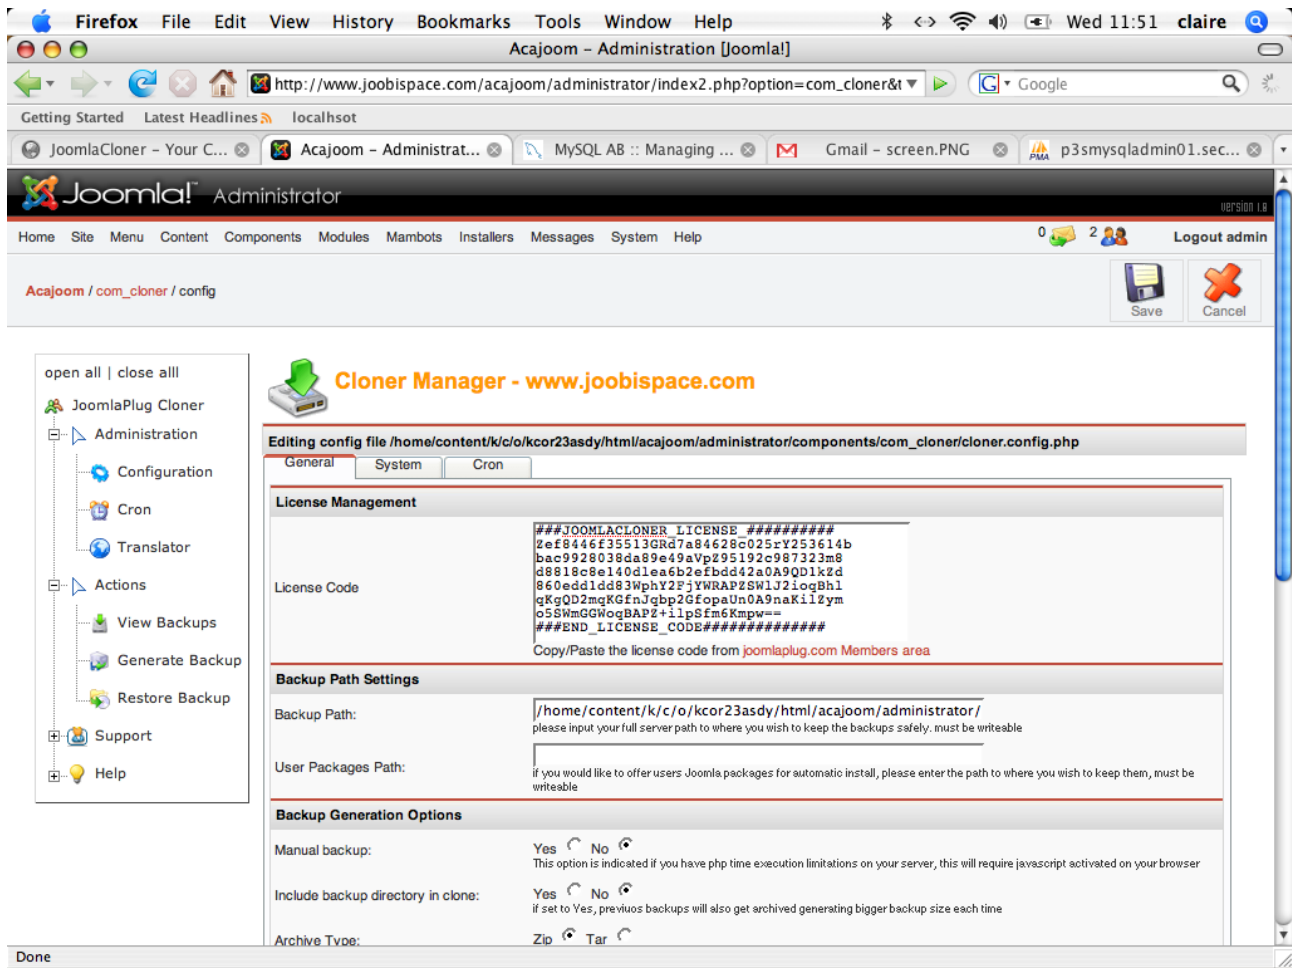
Firefox File Edit View History Bookmarks Tools Window Help

Wed 11:51 claire

Acajoom - Administration [Joomla!]

http://www.joobispace.com/acajoom/administrator/index2.php?option=com_cloner&t

Google

Getting Started Latest Headlines localhsot

JoomlaCloner - Your C... | Acajoom - Administrat... | MySQL AB :: Managing ... | Gmail - screen.PNG | p3smysqladmin01.sec...

Joomla! Administrator

version 1.0

Home Site Menu Content Components Modules Mambots Installers Messages System Help

0 2 Logout admin

Acajoom / com_cloner / config

Save Cancel

open all | close all

JoomlaPlug Cloner

Administration

Configuration

Cron

Translator

Actions

View Backups

Generate Backup

Restore Backup

Support

Help

Cloner Manager - www.joobispace.com

Editing config file /home/content/k/c/o/kcor23asdy/html/acajoom/administrator/components/com_cloner/cloner.config.php

General System Cron

License Management

License Code

###JOOMLACLONER_LICENSE_##########
2ef8446f35513GRd7a84628c025rY253614b
bac9928038da89e49aVpZ95192c987323m8
d8818c8e140dlea6b2efbdd42a0A9QD1kZd
860eddldd83WphY2FjYWRAPZSWlJ2iogBhl
gKgQD2mgKGfnJgbp2GfopaUn0A9naKilZym
o5SWmGGWogBAPZ+ilpSfm6Kmpw==
###END_LICENSE_CODE##############

Copy/Paste the license code from joomlaplug.com Members area

Backup Path Settings

Backup Path:

/home/content/k/c/o/kcor23asdy/html/acajoom/administrator/

please input your full server path to where you wish to keep the backups safely. must be writeable

User Packages Path:

if you would like to offer users Joomla packages for automatic install, please enter the path to where you wish to keep them, must be writeable

Backup Generation Options

Manual backup:

Yes No

This option is indicated if you have php time execution limitations on your server, this will require javascript activated on your browser

Include backup directory in clone:

Yes No

if set to Yes, previuos backups will also get archived generating bigger backup size each time

Archive Type:

Zip Tar

Done